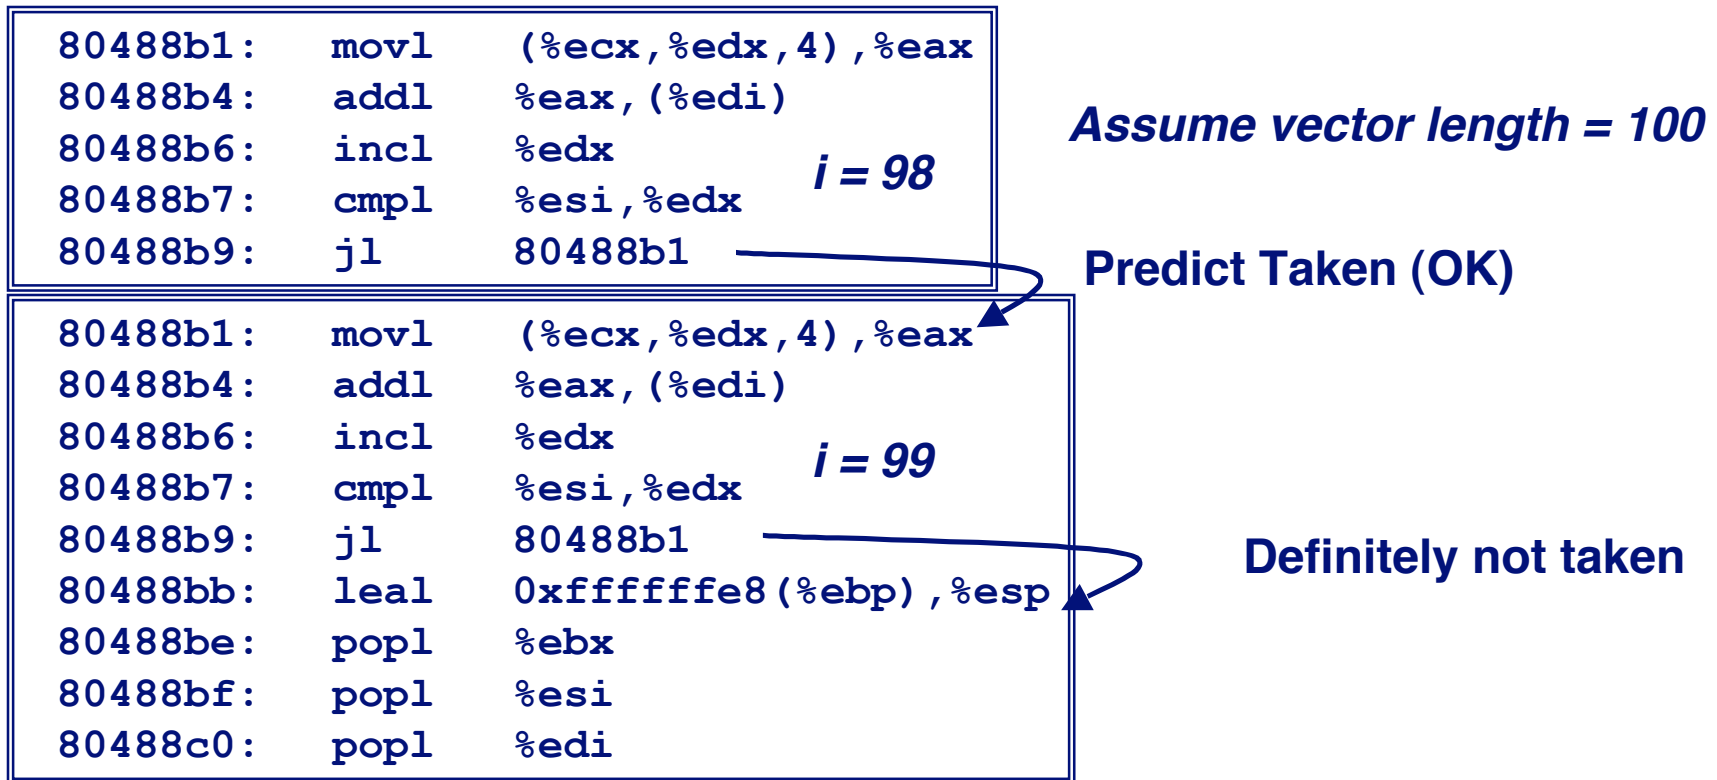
80488b1: movl (%ecx,%edx,4),%eax
80488b4: addl %eax,(%edi)
80488b6: incl %edx
80488b7: cmpl %esi,%edx
80488b9: jl 80488b1

i = 98

Assume vector length = 100

Predict Taken (OK)

80488b1: movl (%ecx,%edx,4),%eax
80488b4: addl %eax,(%edi)
80488b6: incl %edx
80488b7: cmpl %esi,%edx
80488b9: jl 80488b1
80488bb: leal 0xffffffe8(%ebp),%esp
80488be: popl %ebx
80488bf: popl %esi
80488c0: popl %edi

i = 99

Definitely not taken